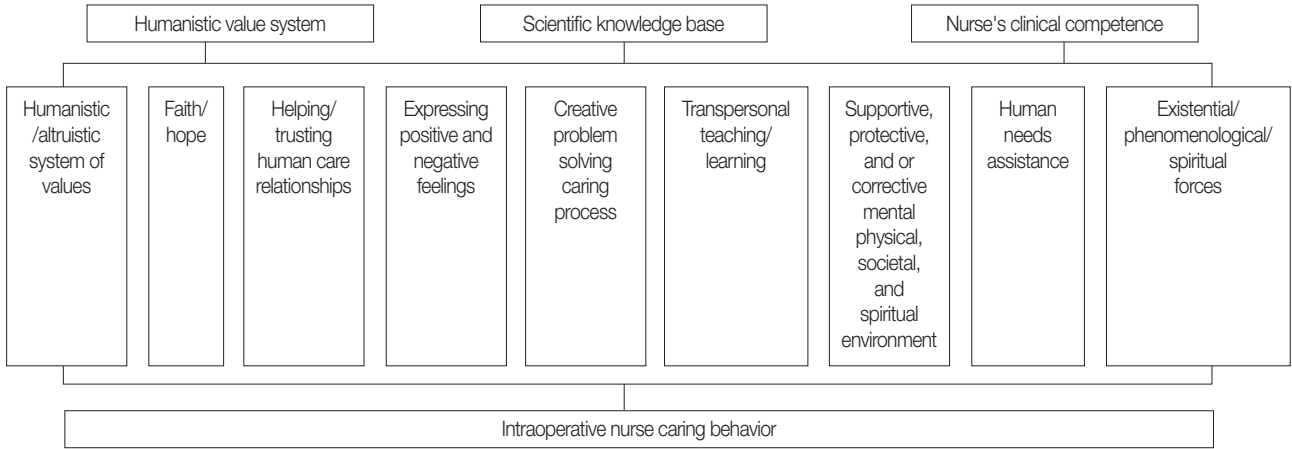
Humanistic value system

Scientific knowledge base

Nurse's clinical competence

Humanistic /altruistic system of values

Faith/ hope

Helping/ trusting human care relationships

Expressing positive and negative feelings

Creative problem solving caring process

Transpersonal teaching/ learning

Supportive, protective, and or corrective mental physical, societal, and spiritual environment

Human needs assistance

Existential/ phenomenological/ spiritual forces

Intraoperative nurse caring behavior